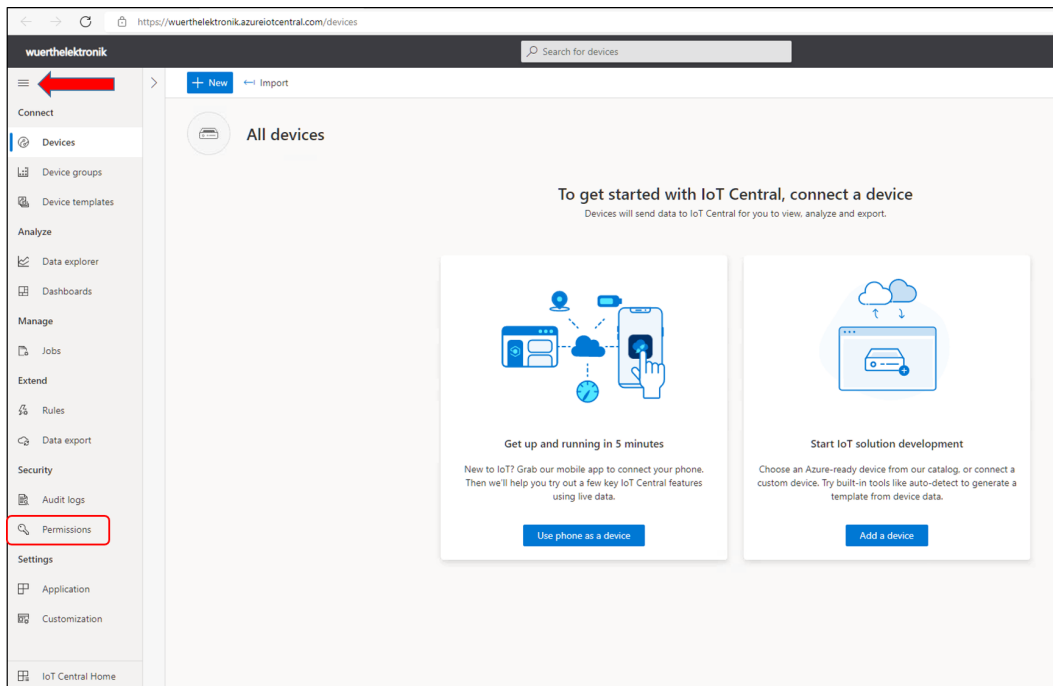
https://wuerthelektronik.azureiotcentral.com/devices

wuerthelektronik

Search for devices

Connect

Devices

Device groups

Device templates

Analyze

Data explorer

Dashboards

Manage

Jobs

Extend

Rules

Data export

Security

Audit logs

Permissions

Settings

Application

Customization

IoT Central Home

+ New

Import

All devices

To get started with IoT Central, connect a device

Devices will send data to IoT Central for you to view, analyze and export.

Get up and running in 5 minutes

New to IoT? Grab our mobile app to connect your phone. Then we'll help you try out a few key IoT Central features using live data.

Use phone as a device

Start IoT solution development

Choose an Azure-ready device from our catalog, or connect a custom device. Try built-in tools like auto-detect to generate a template from device data.

Add a device